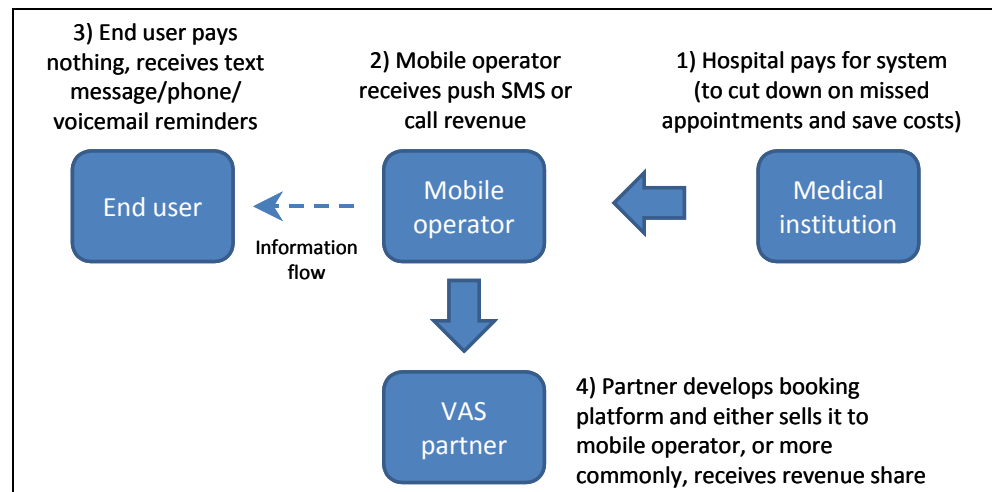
3) End user pays nothing, receives text message/phone/ voicemail reminders

2) Mobile operator receives push SMS or call revenue

1) Hospital pays for system (to cut down on missed appointments and save costs)

End user

Mobile operator

Medical institution

Information flow

VAS partner

4) Partner develops booking platform and either sells it to mobile operator, or more commonly, receives revenue share